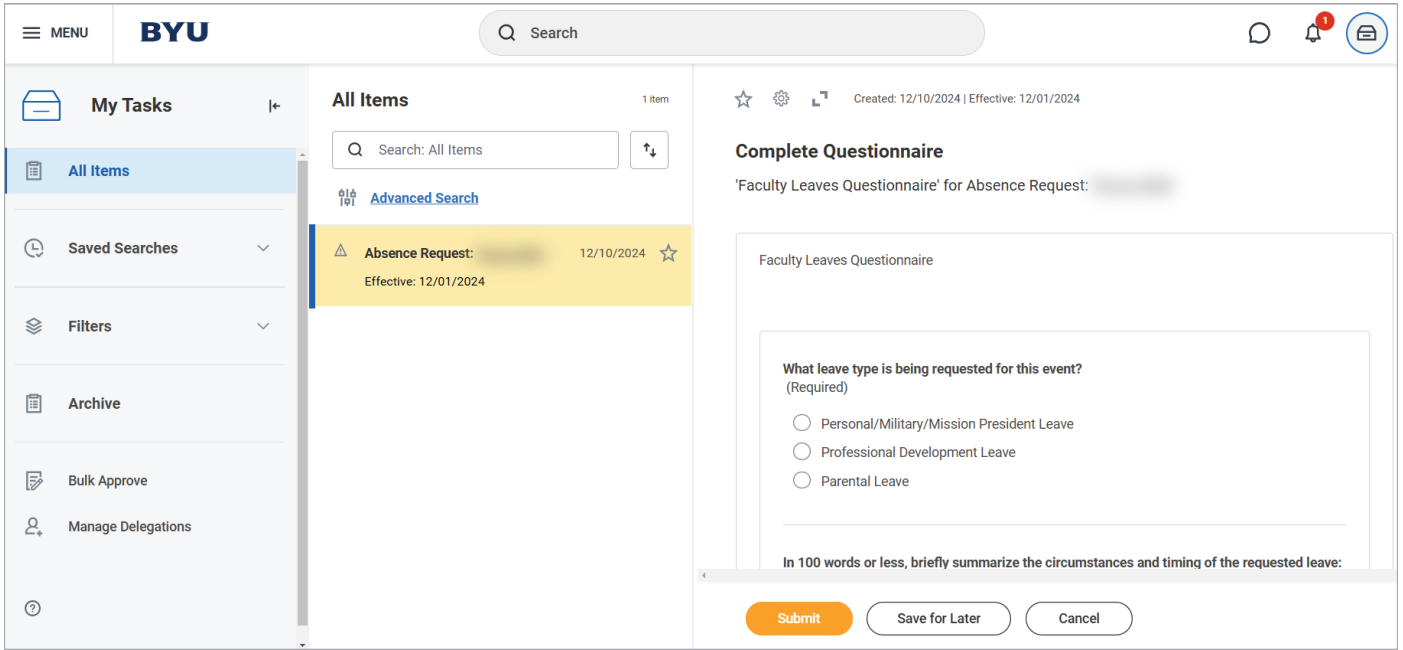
MENU BYU

Search

1

My Tasks

All Items

Saved Searches

Filters

Archive

Bulk Approve

Manage Delegations

All Items
1 item

Search: All Items

Advanced Search

Absence Request: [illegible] 12/10/2024
Effective: 12/01/2024

Created: 12/10/2024 | Effective: 12/01/2024

Complete Questionnaire

'Faculty Leaves Questionnaire' for Absence Request: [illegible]

Faculty Leaves Questionnaire

What leave type is being requested for this event?
(Required)

Personal/Military/Mission President Leave
Professional Development Leave
Parental Leave

In 100 words or less, briefly summarize the circumstances and timing of the requested leave:

Submit
Save for Later
Cancel